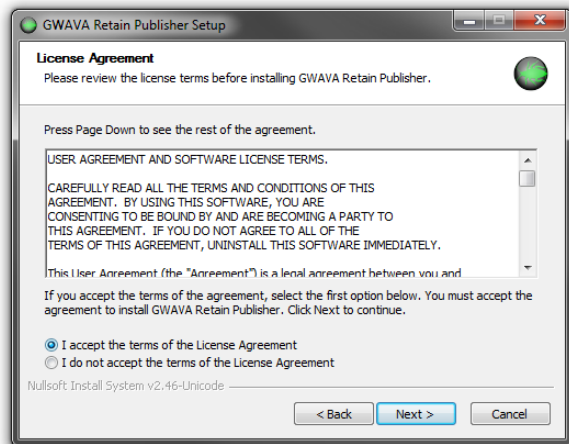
GWAVA Retain Publisher Setup

License Agreement

Please review the license terms before installing GWAVA Retain Publisher.

Press Page Down to see the rest of the agreement.

USER AGREEMENT AND SOFTWARE LICENSE TERMS.

CAREFULLY READ ALL THE TERMS AND CONDITIONS OF THIS AGREEMENT. BY USING THIS SOFTWARE, YOU ARE CONSENTING TO BE BOUND BY AND ARE BECOMING A PARTY TO THIS AGREEMENT. IF YOU DO NOT AGREE TO ALL OF THE TERMS OF THIS AGREEMENT, UNINSTALL THIS SOFTWARE IMMEDIATELY.

This User Agreement (the "Agreement") is a legal agreement between you and

If you accept the terms of the agreement, select the first option below. You must accept the agreement to install GWAVA Retain Publisher. Click Next to continue.

I accept the terms of the License Agreement

I do not accept the terms of the License Agreement

Nullsoft Install System v2.46-Unicode

< Back

Next >

Cancel